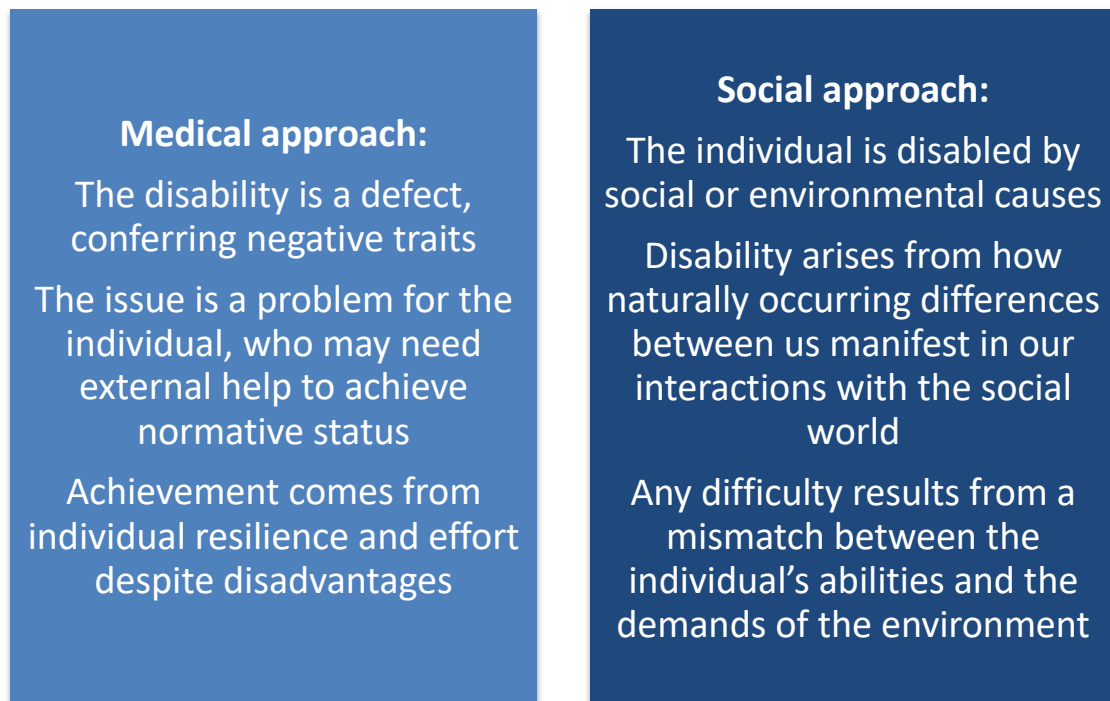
Medical approach:

The disability is a defect, conferring negative traits

The issue is a problem for the individual, who may need external help to achieve normative status

Achievement comes from individual resilience and effort despite disadvantages

Social approach:

The individual is disabled by social or environmental causes

Disability arises from how naturally occurring differences between us manifest in our interactions with the social world

Any difficulty results from a mismatch between the individual’s abilities and the demands of the environment